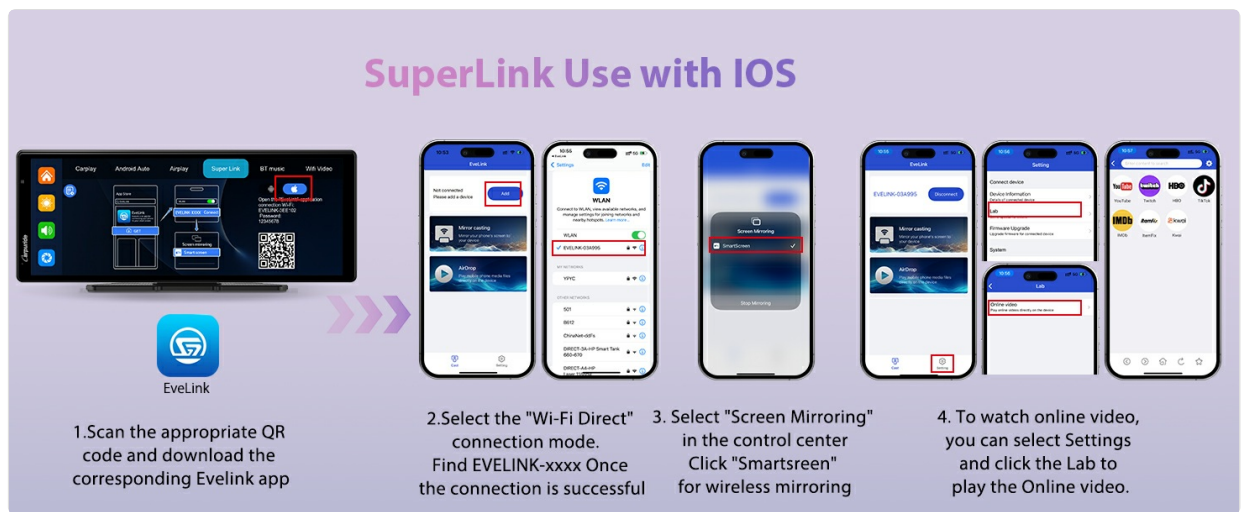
SuperLink Use with IOS

Carplay Android Auto Airplay Super Link BT music Wifi Video

Carpuride

EveLink

1.Scan the appropriate QR code and download the corresponding Evelink app

EveLink

Not connected
Please add a device

Add

Mirror casting

AirDrop

WLAN

WLAN

EVELINK-034995

YPYC

501

8612

ChinaNet-ddFs

DIRECT-2A-HP Smart Tank 660-670

DIRECT-A4-HP

2.Select the "Wi-Fi Direct" connection mode. Find EVELINK-xxxx Once the connection is successful

Screen Mirroring

SmartScreen

Stop Mirroring

3. Select "Screen Mirroring" in the control center Click "Smartsreen" for wireless mirroring

EveLink

EVELINK-034995

Disconnect

Mirror casting

AirDrop

Setting

Connect device

Device Information

Lab

Firmware Upgrade

System

Lab

Online video

YouTube Twitch HBO TikTok

IMDb iQIYI Kwai

4. To watch online video, you can select Settings and click the Lab to play the Online video.